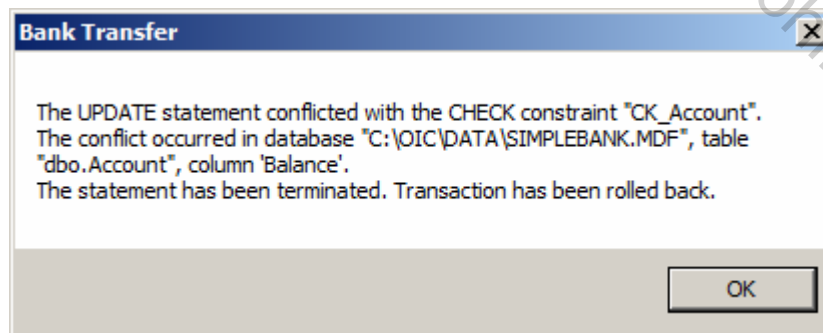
Bank Transfer

The UPDATE statement conflicted with the CHECK constraint "CK_Account". The conflict occurred in database "C:\OIC\DATA\SIMPLEBANK.MDF", table "dbo.Account", column 'Balance'.
The statement has been terminated. Transaction has been rolled back.

OK